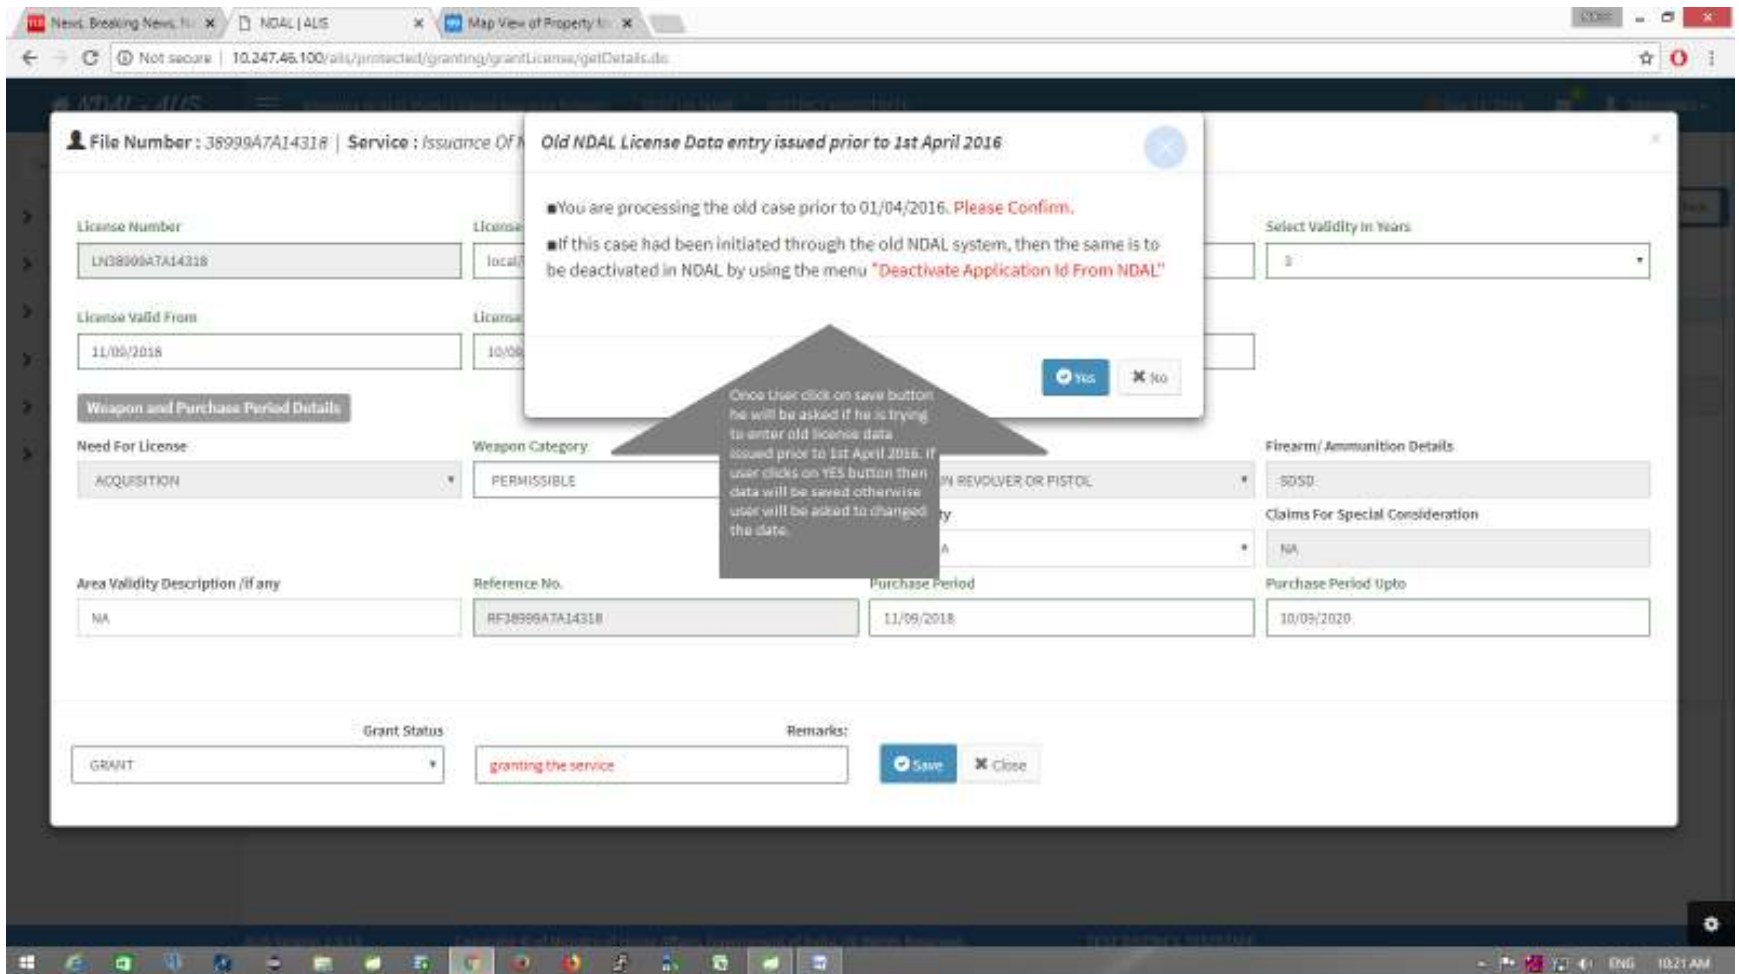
News, Breaking News, N ×   NDAL | ALIS ×   Map View of Property ×

Not secure | 10.247.46.100/alis/protected/granting/grantLicense/getDetails.do

File Number : 38999A7A14318 | Service : Issuance Of N

Old NDAL License Data entry issued prior to 1st April 2016

■You are processing the old case prior to 01/04/2016. Please Confirm.

■If this case had been initiated through the old NDAL system, then the same is to be deactivated in NDAL by using the menu "Deactivate Application Id From NDAL"

Yes   No

Once User click on save button he will be asked if he is trying to enter old license data issued prior to 1st April 2016. If user clicks on YES button then data will be saved otherwise user will be asked to changed the date.

License Number
LN38999A7A14318

License
local

Select Validity in Years
3

License Valid From
11/09/2018

License
10/09

Weapon and Purchase Period Details

Need For License
ACQUISITION

Weapon Category
PERMISSIBLE

N REVOLVER OR PISTOL

Firearm/ Ammunition Details
SDSD

ty

A

Claims For Special Consideration
NA

Area Validity Description /if any
NA

Reference No.
RF38999A7A14318

Purchase Period
11/09/2018

Purchase Period Upto
10/09/2020

Grant Status
GRANT

Remarks:
granting the service

Save   Close

ENG   10:21 AM